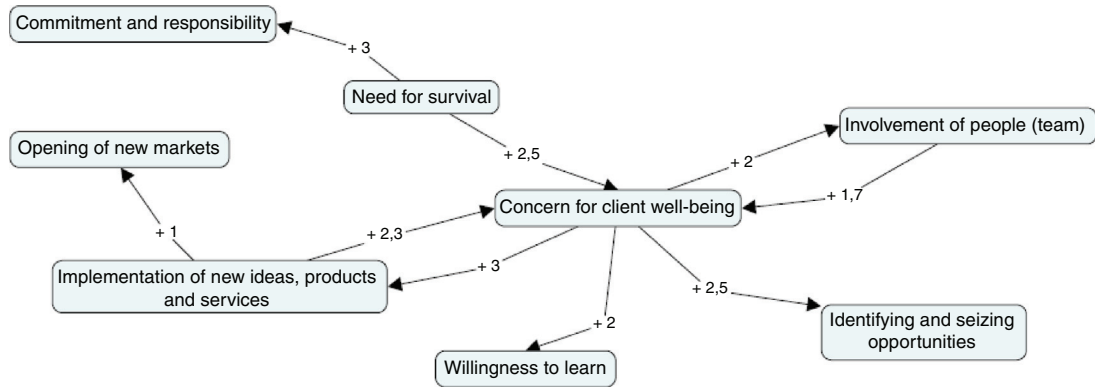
Commitment and responsibility

+ 3

Need for survival

Opening of new markets

+ 2,5

+ 2

Involvement of people (team)

+ 1

+ 2,3

Concern for client well-being

+ 1,7

+ 3

Implementation of new ideas, products and services

+ 2,5

+ 2

Identifying and seizing opportunities

Willingness to learn